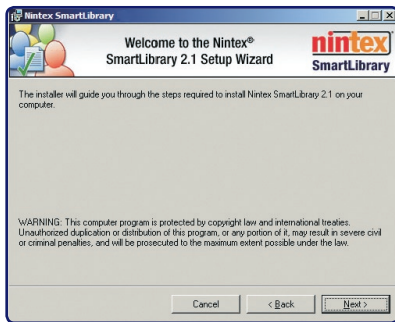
Nintex SmartLibrary

Welcome to the Nintex® SmartLibrary 2.1 Setup Wizard

nintex SmartLibrary

The installer will guide you through the steps required to install Nintex SmartLibrary 2.1 on your computer.

WARNING: This computer program is protected by copyright law and international treaties. Unauthorized duplication or distribution of this program, or any portion of it, may result in severe civil or criminal penalties, and will be prosecuted to the maximum extent possible under the law.

Cancel

< Back

Next >